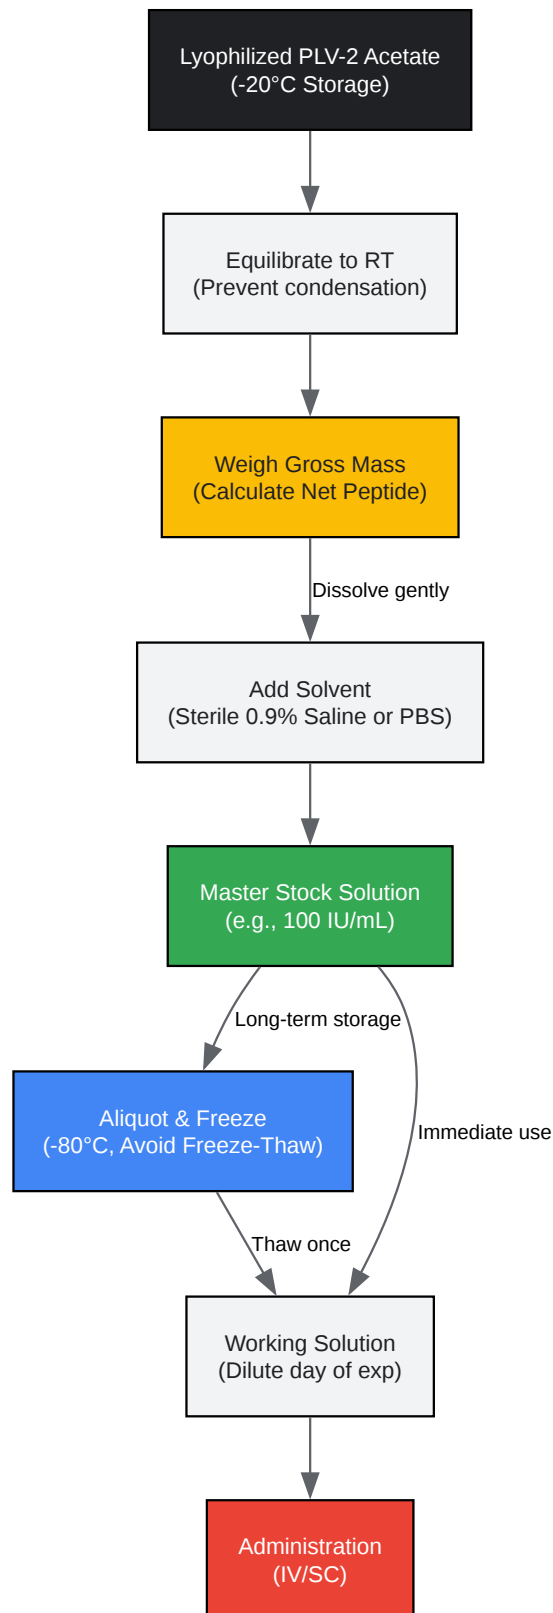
Lyophilized PLV-2 Acetate
(-20°C Storage)

Equilibrate to RT
(Prevent condensation)

Weigh Gross Mass
(Calculate Net Peptide)

Dissolve gently

Add Solvent
(Sterile 0.9% Saline or PBS)

Master Stock Solution
(e.g., 100 IU/mL)

Long-term storage

Immediate use

Aliquot & Freeze
(-80°C, Avoid Freeze-Thaw)

Thaw once

Working Solution
(Dilute day of exp)

Administration
(IV/SC)